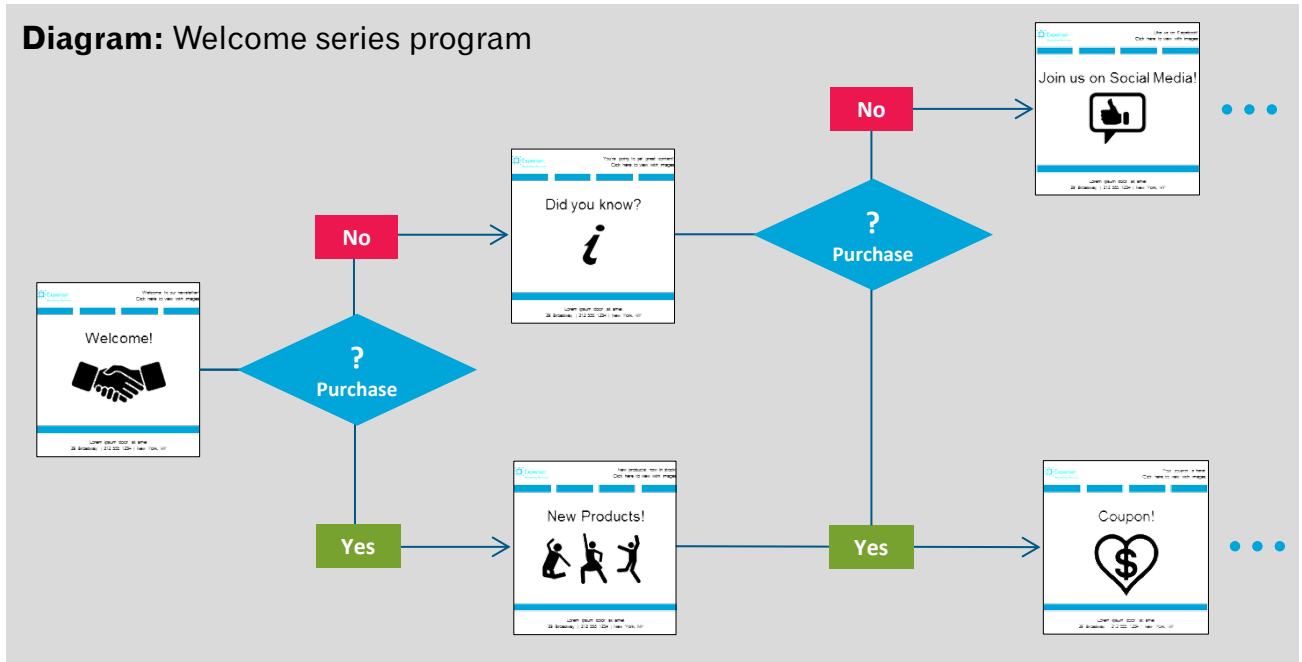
**Diagram:** Welcome series program

Experian
Welcome to our newsletter
Click here to view with images
Welcome!
Lorem ipsum dolor sit amet
29 Broadway | 212 555 1234 | New York, NY

?
Purchase

No

Experian
You're going to get great content
Click here to view with images
Did you know?
*i*
Lorem ipsum dolor sit amet
29 Broadway | 212 555 1234 | New York, NY

Yes

Experian
New products now in stock
Click here to view with images
New Products!
Lorem ipsum dolor sit amet
29 Broadway | 212 555 1234 | New York, NY

?
Purchase

No

Experian
Like us on Facebook!
Click here to view with images
Join us on Social Media!
Lorem ipsum dolor sit amet
29 Broadway | 212 555 1234 | New York, NY

Yes

Experian
Your coupon is here
Click here to view with images
Coupon!
$
Lorem ipsum dolor sit amet
29 Broadway | 212 555 1234 | New York, NY